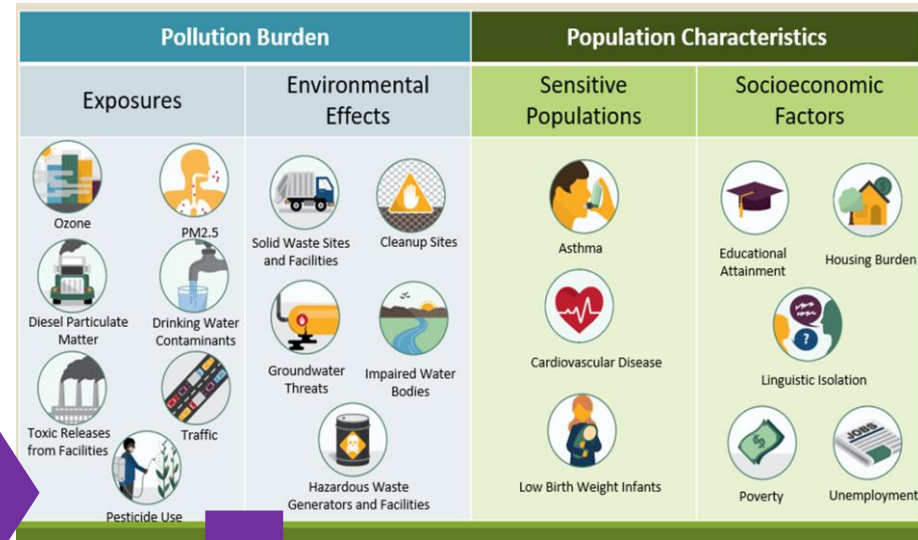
Pollution Burden

Exposures

Ozone

PM2.5

Diesel Particulate Matter

Drinking Water Contaminants

Toxic Releases from Facilities

Traffic

Pesticide Use

Environmental Effects

Solid Waste Sites and Facilities

Cleanup Sites

Groundwater Threats

Impaired Water Bodies

Hazardous Waste Generators and Facilities

Population Characteristics

Sensitive Populations

Asthma

Cardiovascular Disease

Low Birth Weight Infants

Socioeconomic Factors

Educational Attainment

Housing Burden

Linguistic Isolation

Poverty

Unemployment